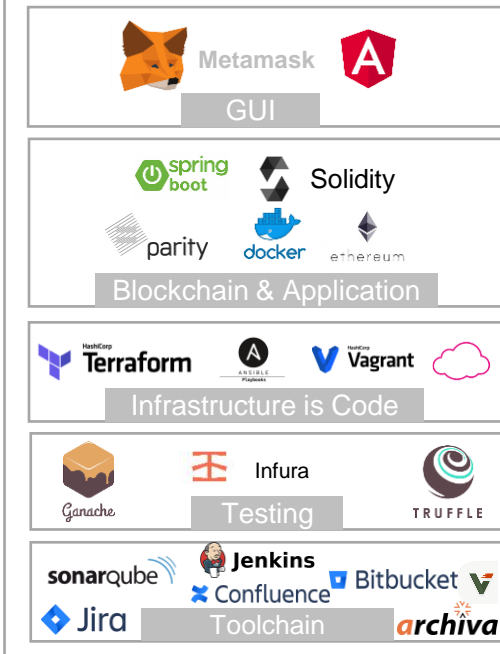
Metamask

GUI

spring boot

Solidity

parity

docker

ethereum

Blockchain & Application

HashiCorp Terraform

ANSIBLE Playbooks

HashiCorp Vagrant

Infrastructure is Code

Infura

Ganache

Testing

TRUFFLE

sonarqube

Jenkins

Confluence

Bitbucket

Jira

Toolchain

archiva